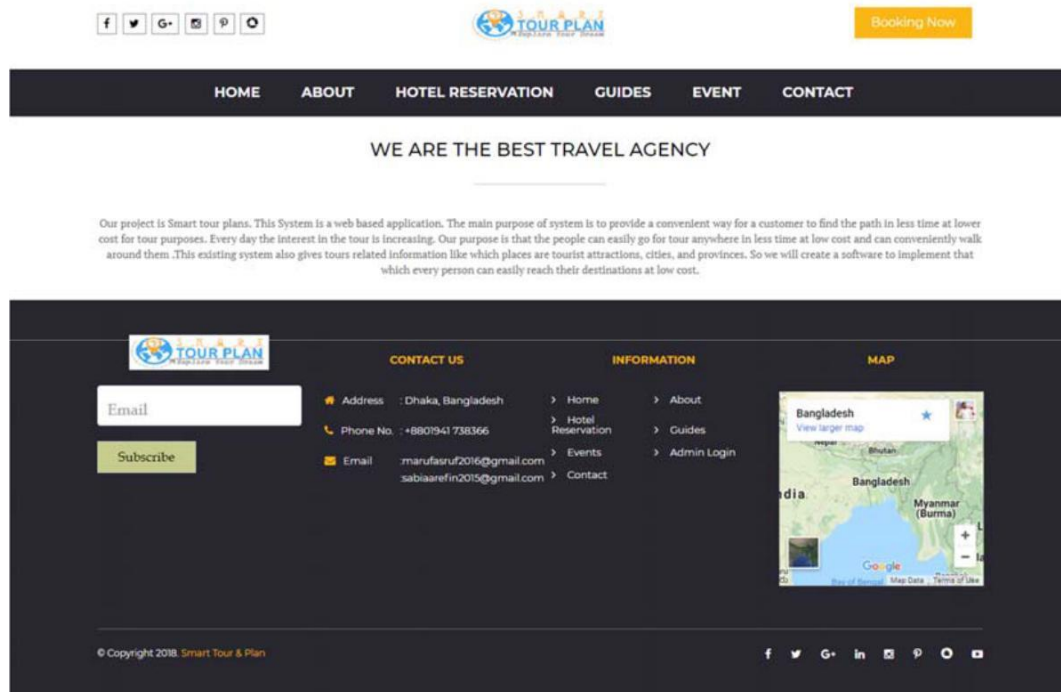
f G+ P

SMART TOUR PLAN Explore Your Dream

Booking Now

HOME ABOUT HOTEL RESERVATION GUIDES EVENT CONTACT

WE ARE THE BEST TRAVEL AGENCY

Our project is Smart tour plans. This System is a web based application. The main purpose of system is to provide a convenient way for a customer to find the path in less time at lower cost for tour purposes. Every day the interest in the tour is increasing. Our purpose is that the people can easily go for tour anywhere in less time at low cost and can conveniently walk around them .This existing system also gives tours related information like which places are tourist attractions, cities, and provinces. So we will create a software to implement that which every person can easily reach their destinations at low cost.

SMART TOUR PLAN Explore Your Dream

Email

Subscribe

CONTACT US

Address : Dhaka, Bangladesh

Phone No. : +8801941 738366

Email :marufasruf2016@gmail.com :sabiaarefin2015@gmail.com

INFORMATION

> Home
> Hotel Reservation
> Events
> Contact
> About
> Guides
> Admin Login

MAP

Bangladesh
View larger map
Nepal
Bhutan
Bangladesh
India
Myanmar (Burma)
Google
Bay of Bengal Map Data Terms of Use

© Copyright 2018. Smart Tour & Plan

f G+ in P